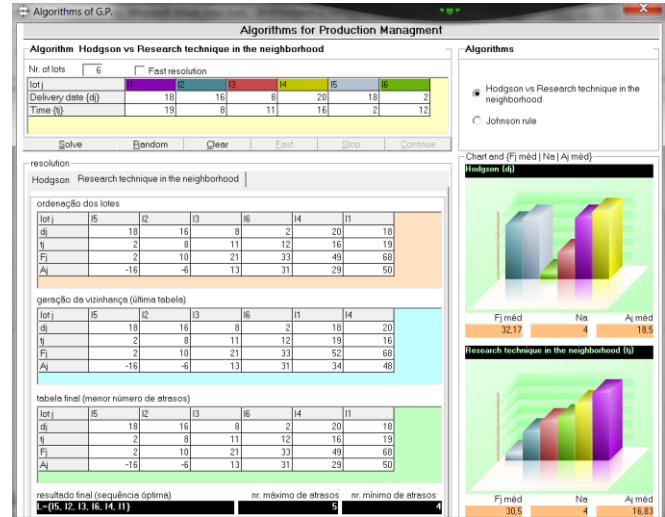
Algorithms of G.P.

Algorithms for Production Managment

Algorithm Hodgson vs Research technique in the neighborhood

Nr. of lots 6 Fast resolution

| lot j | I1 | I2 | I3 | I4 | I5 | I6 |
|---|---|---|---|---|---|---|
| Delivery date {dj} | 18 | 16 | 8 | 20 | 18 | 2 |
| Time {tj} | 19 | 8 | 11 | 16 | 2 | 12 |

Solve Random Clear Fast Stop Continue

resolution

Hodgson Research technique in the neighborhood

ordenação dos lotes

| lot j | I5 | I2 | I3 | I6 | I4 | I1 |
|---|---|---|---|---|---|---|
| dj | 18 | 16 | 8 | 2 | 20 | 18 |
| tj | 2 | 8 | 11 | 12 | 16 | 19 |
| Fj | 2 | 10 | 21 | 33 | 49 | 68 |
| Aj | -16 | -6 | 13 | 31 | 29 | 50 |

geração da vizinhança (última tabela)

| lot j | I5 | I2 | I3 | I6 | I1 | I4 |
|---|---|---|---|---|---|---|
| dj | 18 | 16 | 8 | 2 | 18 | 20 |
| tj | 2 | 8 | 11 | 12 | 19 | 16 |
| Fj | 2 | 10 | 21 | 33 | 52 | 68 |
| Aj | -16 | -6 | 13 | 31 | 34 | 48 |

tabela final (menor número de atrasos)

| lot j | I5 | I2 | I3 | I6 | I4 | I1 |
|---|---|---|---|---|---|---|
| dj | 18 | 16 | 8 | 2 | 20 | 18 |
| tj | 2 | 8 | 11 | 12 | 16 | 19 |
| Fj | 2 | 10 | 21 | 33 | 49 | 68 |
| Aj | -16 | -6 | 13 | 31 | 29 | 50 |

resultado final (sequência óptima) nr. máximo de atrasos nr. mínimo de atrasos
L={I5, I2, I3, I6, I4, I1} 5 4

Algorithms

Hodgson vs Research technique in the neighborhood

Johnson rule

Chart and {Fj méd | Na | Aj méd}

Hodgson (dj)

Fj méd Na Aj méd
32,17 4 18,5

Research technique in the neighborhood (tj)

Fj méd Na Aj méd
30,5 4 16,83